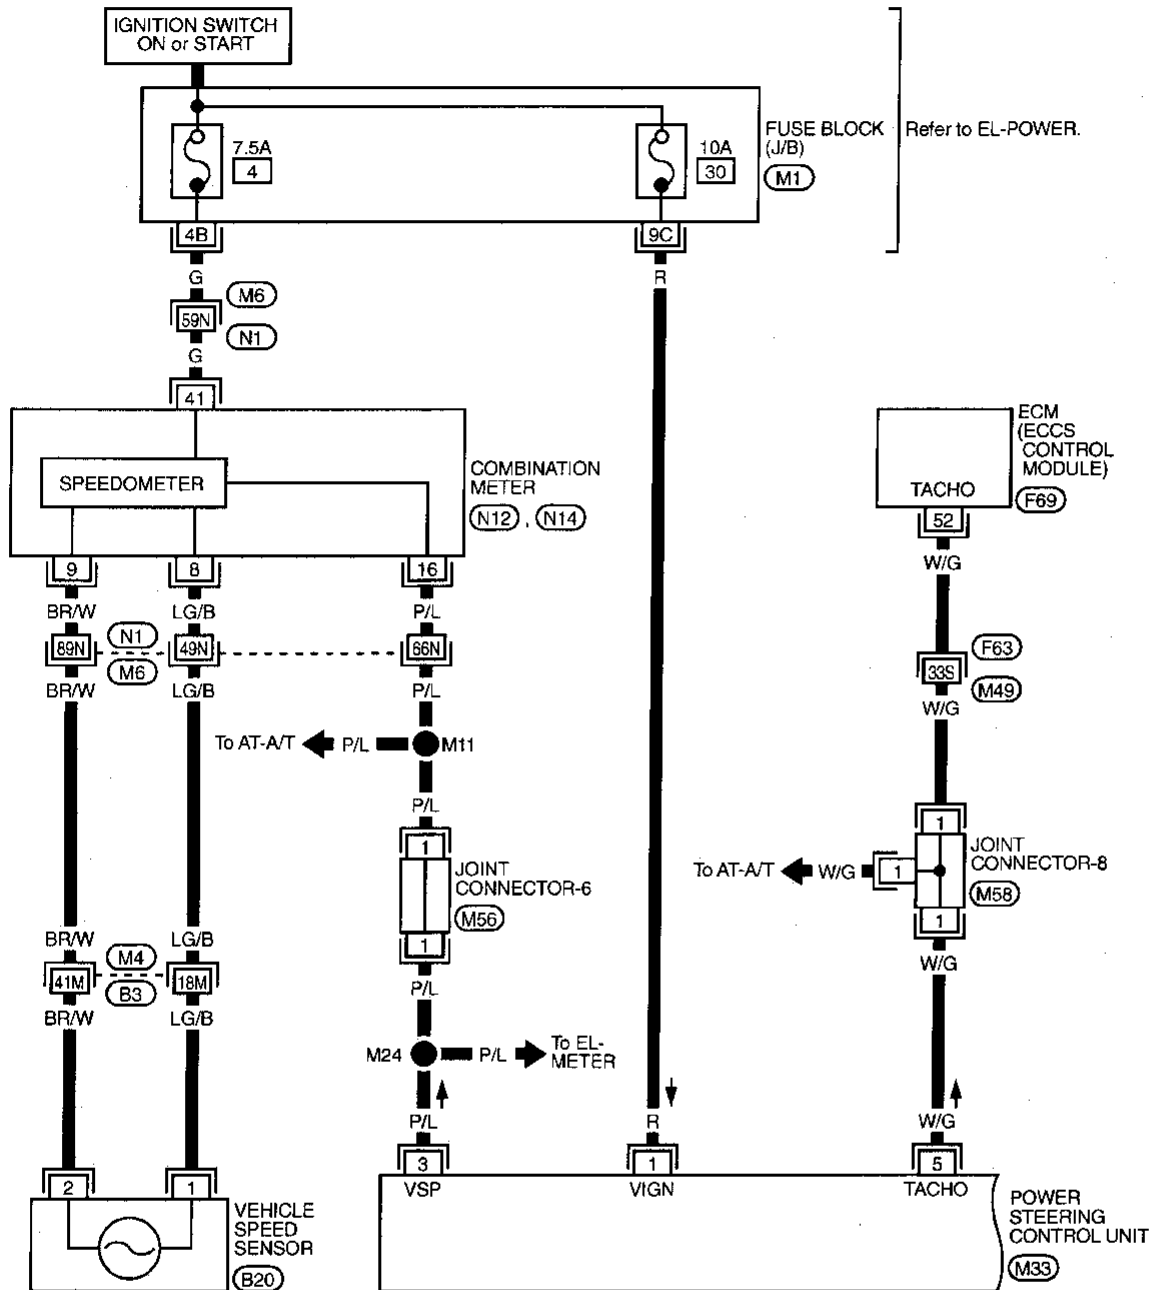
IGNITION SWITCH ON or START

7.5A
4

10A
30

FUSE BLOCK (J/B)
M1

Refer to EL-POWER.

4B
9C

G
M6
59N
N1
G
R

41

SPEEDOMETER

COMBINATION METER
N12, N14

ECM (ECCS CONTROL MODULE)
TACHO
F69
52

9
8
16

BR/W
LG/B
P/L
W/G

89N
N1
49N
M6
66N

F63
33S
M49

BR/W
LG/B
P/L
W/G

To AT-A/T
P/L
M11

P/L

1
JOINT CONNECTOR-6
M56
1

1
JOINT CONNECTOR-8
M58
To AT-A/T
W/G
1
1

BR/W
LG/B
M4
41M
18M
B3
BR/W
LG/B

P/L
W/G

M24
P/L
To EL-METER

P/L
R
W/G

2
1
VEHICLE SPEED SENSOR
B20

3
VSP
1
VIGN
5
TACHO

POWER STEERING CONTROL UNIT
M33